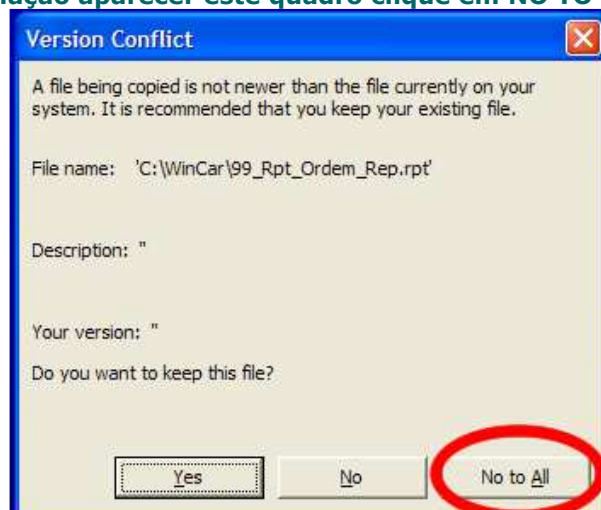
lação aparecer este quadro clique em NO TO

Version Conflict

A file being copied is not newer than the file currently on your system. It is recommended that you keep your existing file.

File name: 'C:\WinCar\99_Rpt_Ordem_Rep.rpt'

Description: ''

Your version: ''

Do you want to keep this file?

Yes
No
No to All